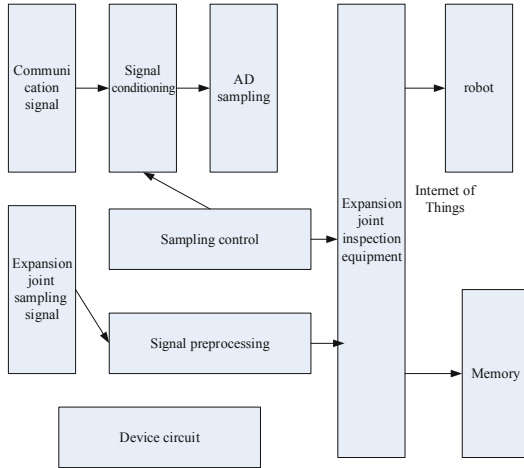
Communi cation signal

Signal conditioning

AD sampling

Expansion joint inspection equipment

robot

Internet of Things

Sampling control

Expansion joint sampling signal

Signal preprocessing

Memory

Device circuit